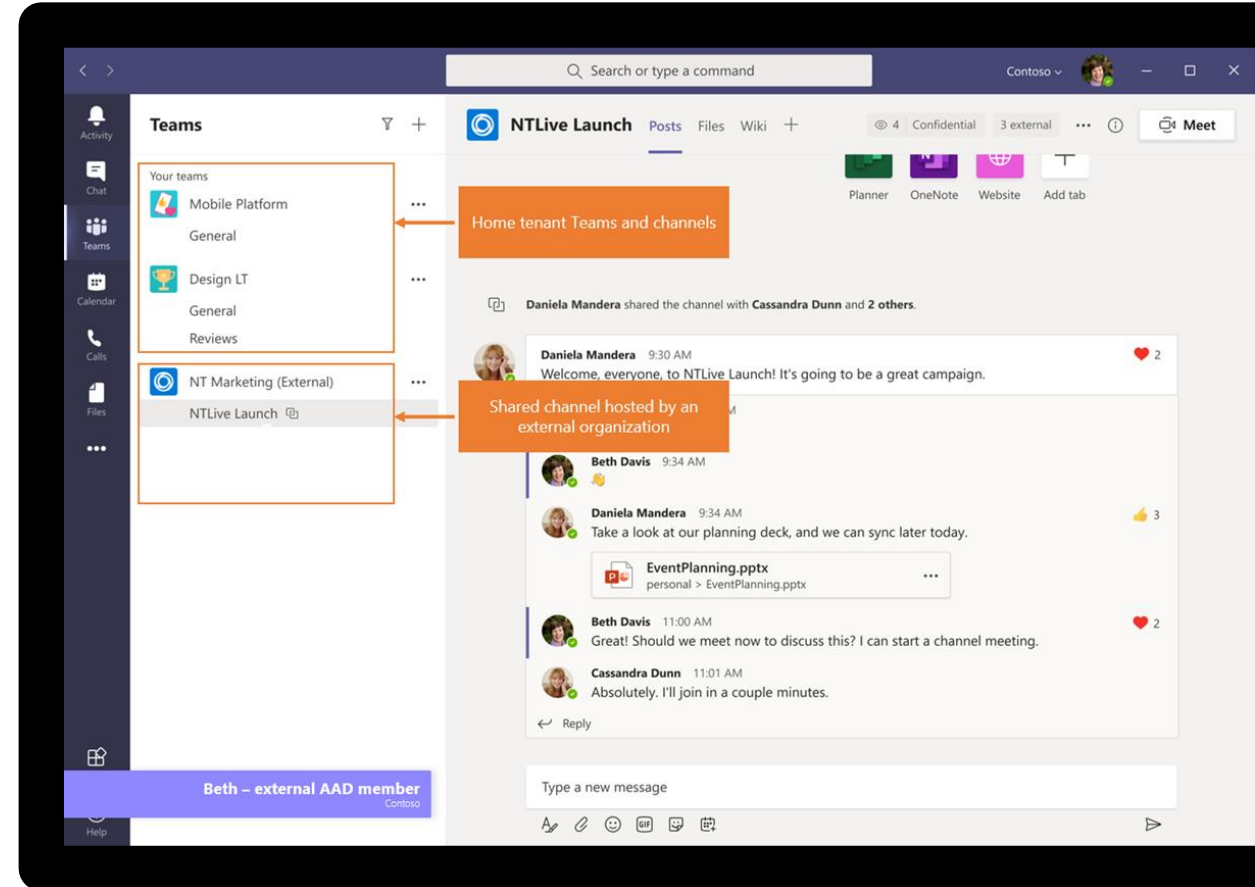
Search or type a command

Contoso

Activity
Chat
Teams
Calendar
Calls
Files
•••

Teams

Your teams
Mobile Platform
General
Design LT
General
Reviews
NT Marketing (External)
NTLive Launch

Home tenant Teams and channels

Shared channel hosted by an external organization

Beth – external AAD member
Contoso

Help

NTLive Launch Posts Files Wiki +
4 Confidential 3 external ••• Meet

Planner OneNote Website Add tab

Daniela Mandera shared the channel with Cassandra Dunn and 2 others.

Daniela Mandera 9:30 AM
Welcome, everyone, to NTLive Launch! It's going to be a great campaign.
2

Beth Davis 9:34 AM
👋

Daniela Mandera 9:34 AM
Take a look at our planning deck, and we can sync later today.
3

EventPlanning.pptx
personal > EventPlanning.pptx

Beth Davis 11:00 AM
Great! Should we meet now to discuss this? I can start a channel meeting.
2

Cassandra Dunn 11:01 AM
Absolutely. I'll join in a couple minutes.

Reply

Type a new message